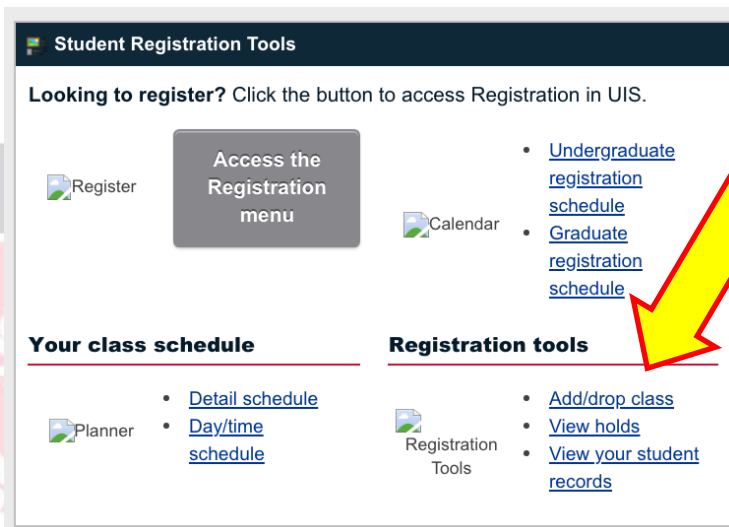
Student Registration Tools

**Looking to register?** Click the button to access Registration in UIS.

Register

Access the Registration menu

Calendar

- Undergraduate registration schedule
- Graduate registration schedule

Your class schedule

Planner

- Detail schedule
- Day/time schedule

Registration tools

Registration Tools

- Add/drop class
- View holds
- View your student records